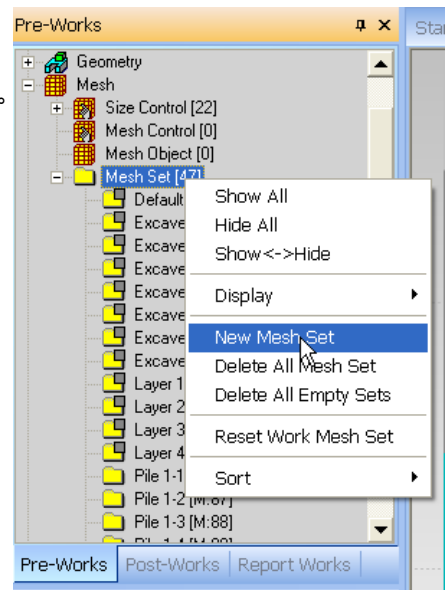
Pre-Works
Star
Geometry
Mesh
Size Control [22]
Mesh Control [0]
Mesh Object [0]
Mesh Set [47]
Default
Excava
Excava
Excava
Excava
Excava
Excava
Excava
Layer 1
Layer 2
Layer 3
Layer 4
Pile 1-1
Pile 1-2 [M:87]
Pile 1-3 [M:88]
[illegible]
Show All
Hide All
Show<->Hide
Display
New Mesh Set
Delete All Mesh Set
Delete All Empty Sets
Reset Work Mesh Set
Sort
Pre-Works
Post-Works
Report Works